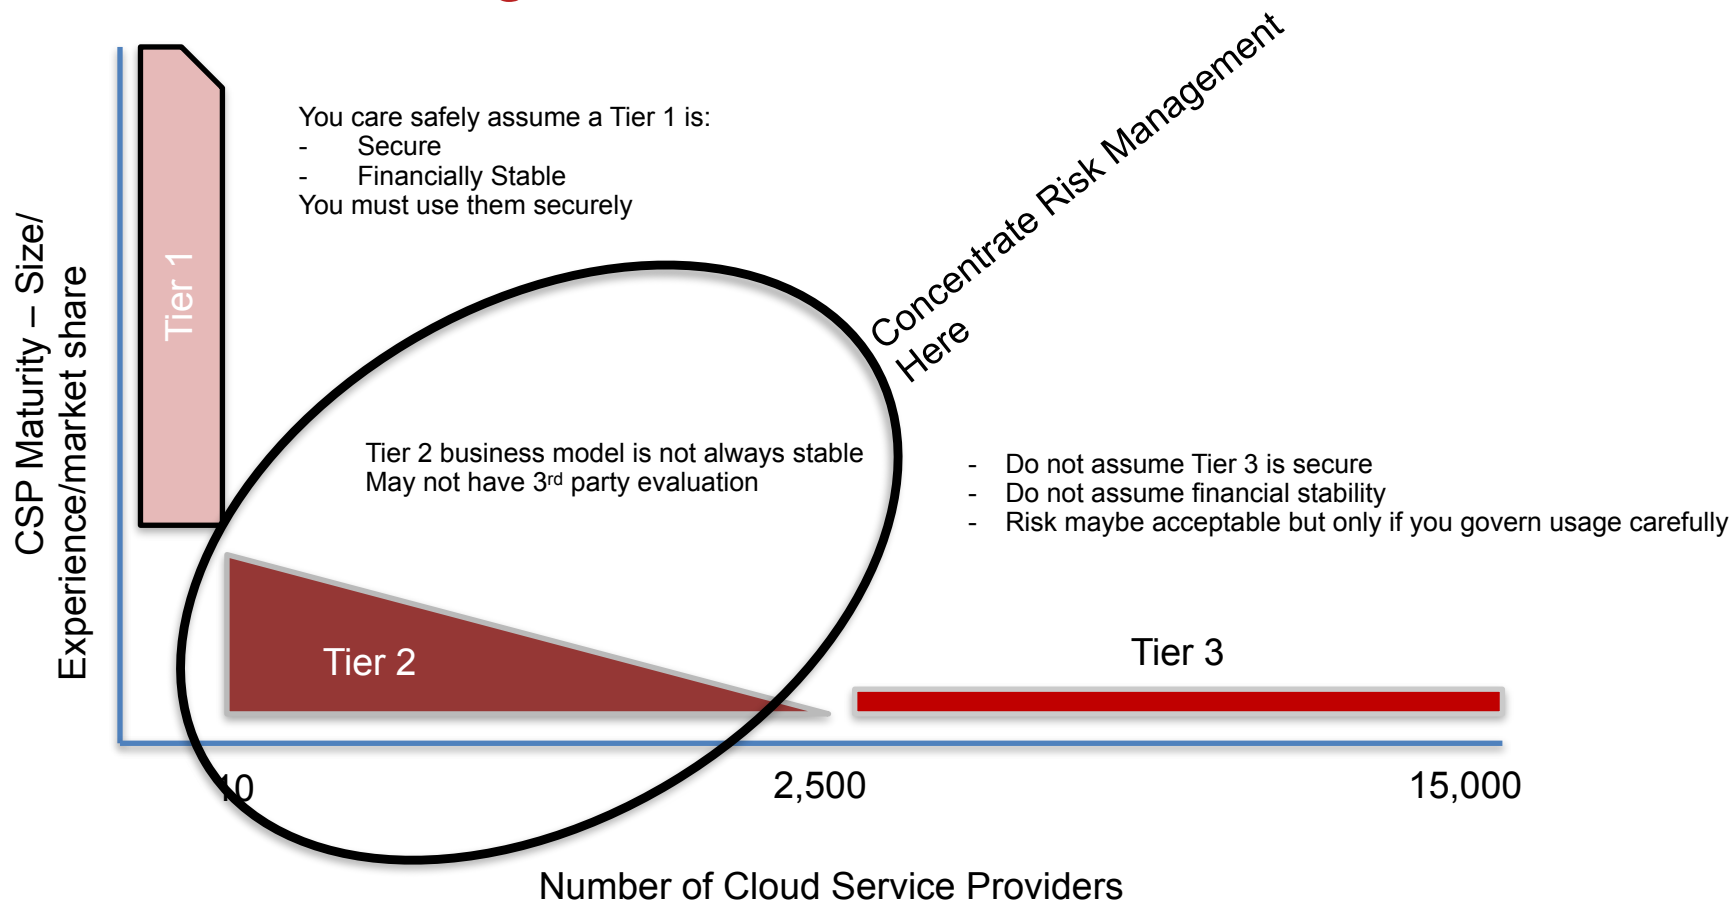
CSP Maturity – Size/ Experience/market share

Tier 1

You care safely assume a Tier 1 is:
- Secure
- Financially Stable
You must use them securely

Concentrate Risk Management Here

Tier 2 business model is not always stable
May not have 3$^{rd}$ party evaluation

- Do not assume Tier 3 is secure
- Do not assume financial stability
- Risk maybe acceptable but only if you govern usage carefully

Tier 2

Tier 3

10

2,500

15,000

Number of Cloud Service Providers